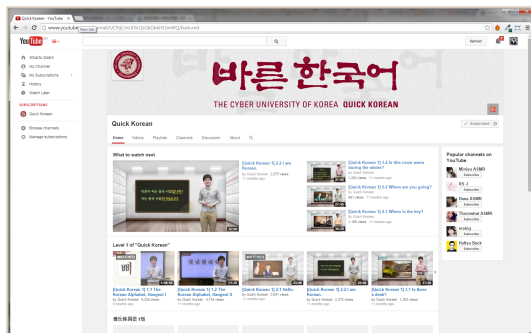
Quick Korean - YouTube
www.youtube.com/channel/UCNjCnUiZnYjlsGkGkkHOwWQ/featured

YouTube

Upload

What to Watch
My Channel
My Subscriptions
History
Watch Later

SUBSCRIPTIONS
Quick Korean

Browse channels
Manage subscriptions

바른 한국어
THE CYBER UNIVERSITY OF KOREA QUICK KOREAN

Quick Korean
Subscribed

Home Videos Playlists Channels Discussion About

What to watch next

[Quick Korean 1] 2.2 I am Korean.
by Quick Korean 2,375 views
11 months ago

[Quick Korean 1] 3.4 Is this room warm during the winter?
by Quick Korean
1,392 views 11 months ago

[Quick Korean 1] 5.2 Where are you going?
by Quick Korean
591 views 11 months ago

[Quick Korean 1] 6.1 Where is the toy?
by Quick Korean
1,185 views 11 months ago

Popular channels on YouTube
Minkyu ASMR Subscribe
ES J Subscribe
Dana ASMR Subscribe
Thorowhat ASMR Subscribe
yoshiq Subscribe
Hallyu Back Subscribe

Level 1 of "Quick Korean"

[Quick Korean 1] 1.1 The Korean Alphabet, Hangeul 1
by Quick Korean 4,228 views 11 months ago

[Quick Korean 1] 1.2 The Korean Alphabet, Hangeul 2
by Quick Korean 3,724 views 11 months ago

[Quick Korean 1] 2.1 Hello.
by Quick Korean 3,641 views 11 months ago

[Quick Korean 1] 2.2 I am Korean.
by Quick Korean 2,375 views 11 months ago

[Quick Korean 1] 3.1 Is there a desk?
by Quick Korean 1,393 views 11 months ago

빠르게 한국어 1급